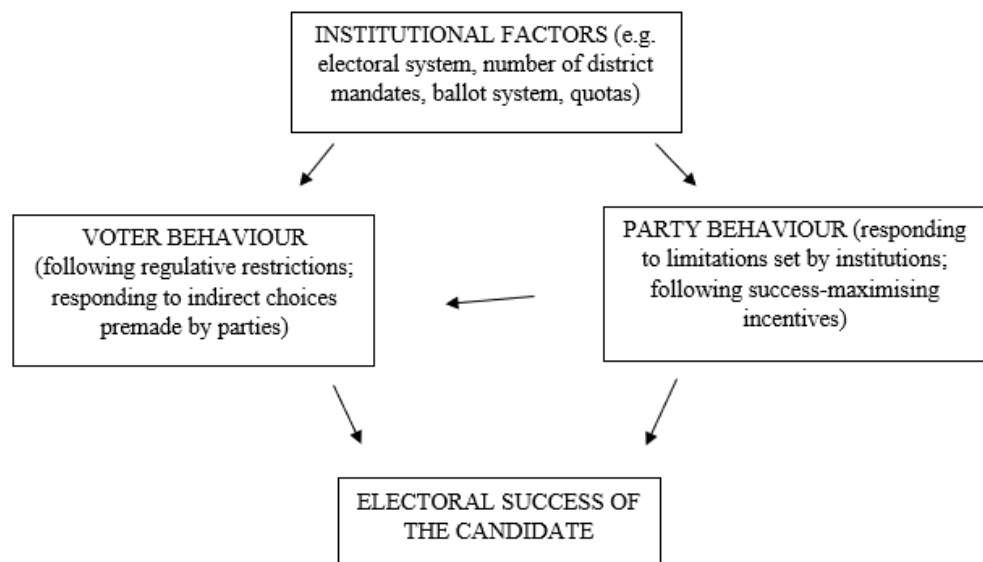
INSTITUTIONAL FACTORS (e.g. electoral system, number of district mandates, ballot system, quotas)

VOTER BEHAVIOUR (following regulative restrictions; responding to indirect choices premade by parties)

PARTY BEHAVIOUR (responding to limitations set by institutions; following success-maximising incentives)

ELECTORAL SUCCESS OF THE CANDIDATE